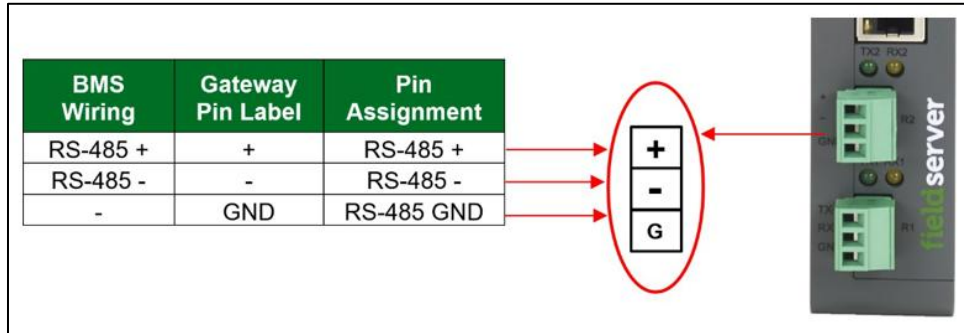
| BMS Wiring | Gateway Pin Label | Pin Assignment |
|---|---|---|
| RS-485 + | + | RS-485 + |
| RS-485 - | - | RS-485 - |
| - | GND | RS-485 GND |

+
-
G

TX2 RX2
+
-
GN
R2
TX1 RX1
TX
RX
GN
R1
fieldserver